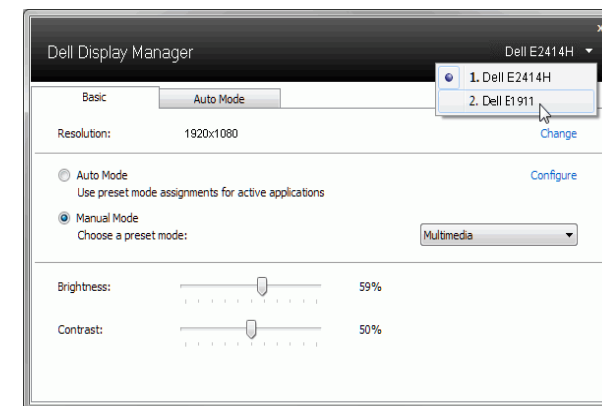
Dell Display Manager

Dell E2414H

1. Dell E2414H

2. Dell E1911

Basic

Auto Mode

Resolution: 1920x1080

Change

Auto Mode
Use preset mode assignments for active applications

Configure

Manual Mode
Choose a preset mode:

Multimedia

Brightness: 59%

Contrast: 50%